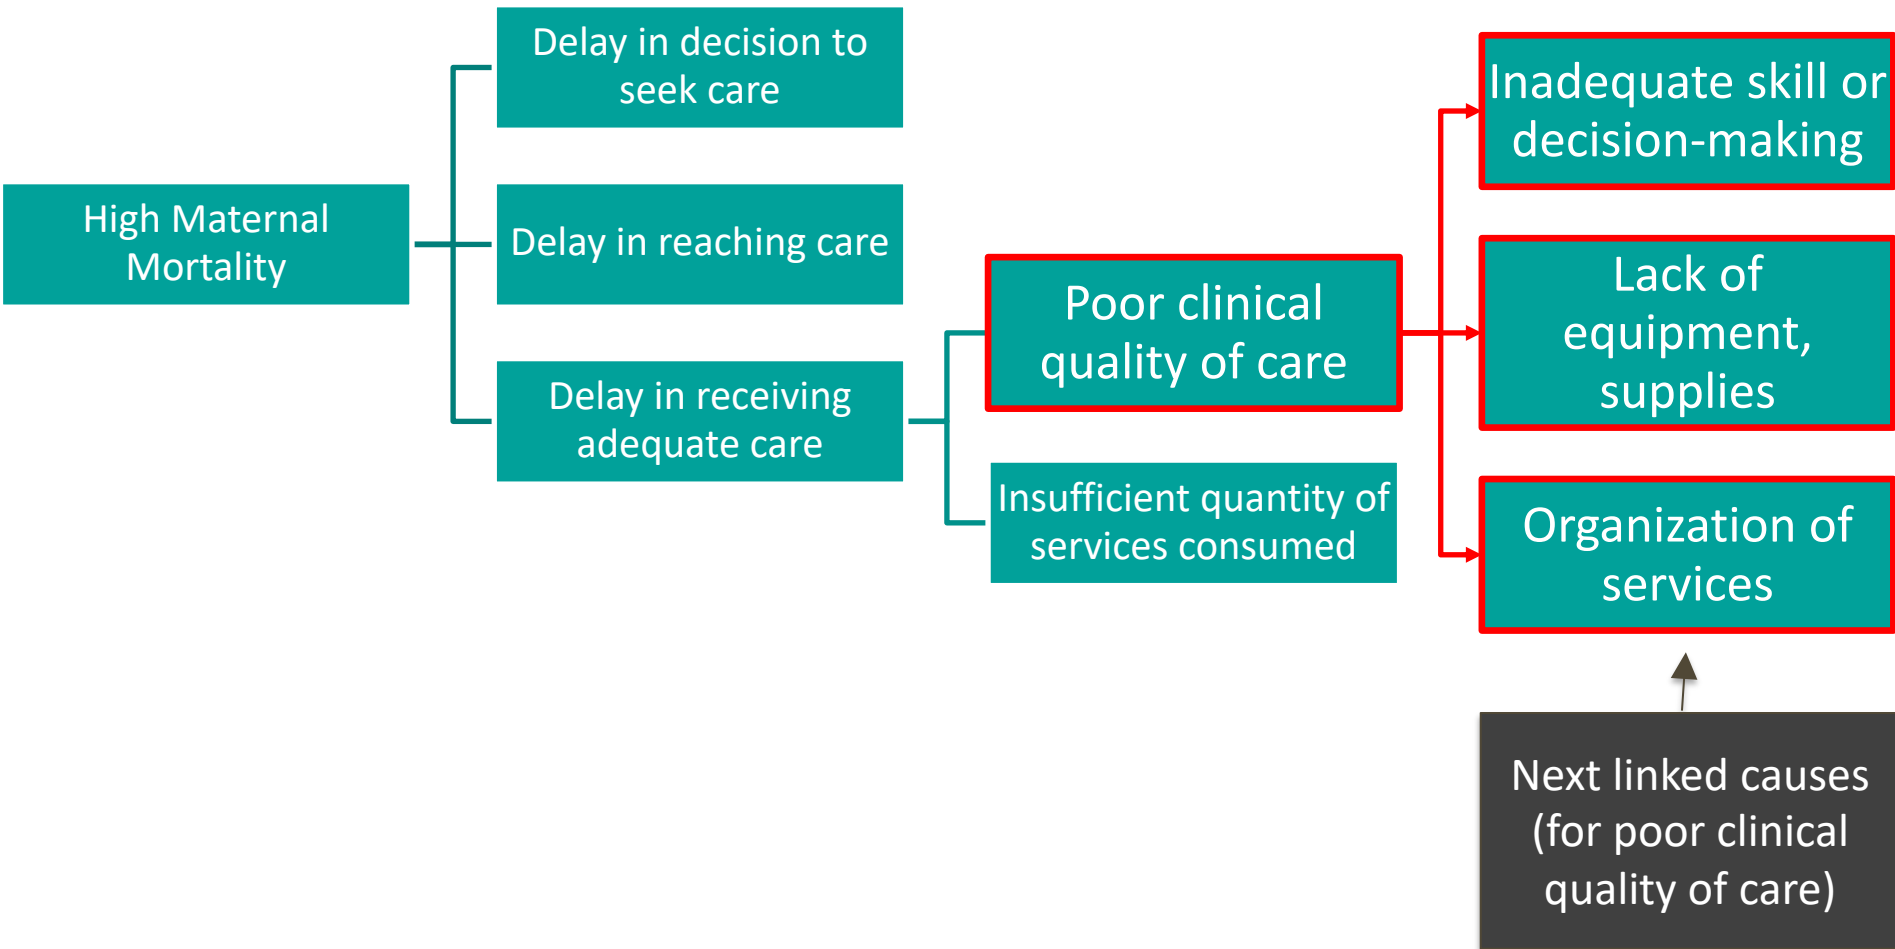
High Maternal Mortality

Delay in decision to seek care

Delay in reaching care

Delay in receiving adequate care

Poor clinical quality of care

Insufficient quantity of services consumed

Inadequate skill or decision-making

Lack of equipment, supplies

Organization of services

Next linked causes (for poor clinical quality of care)